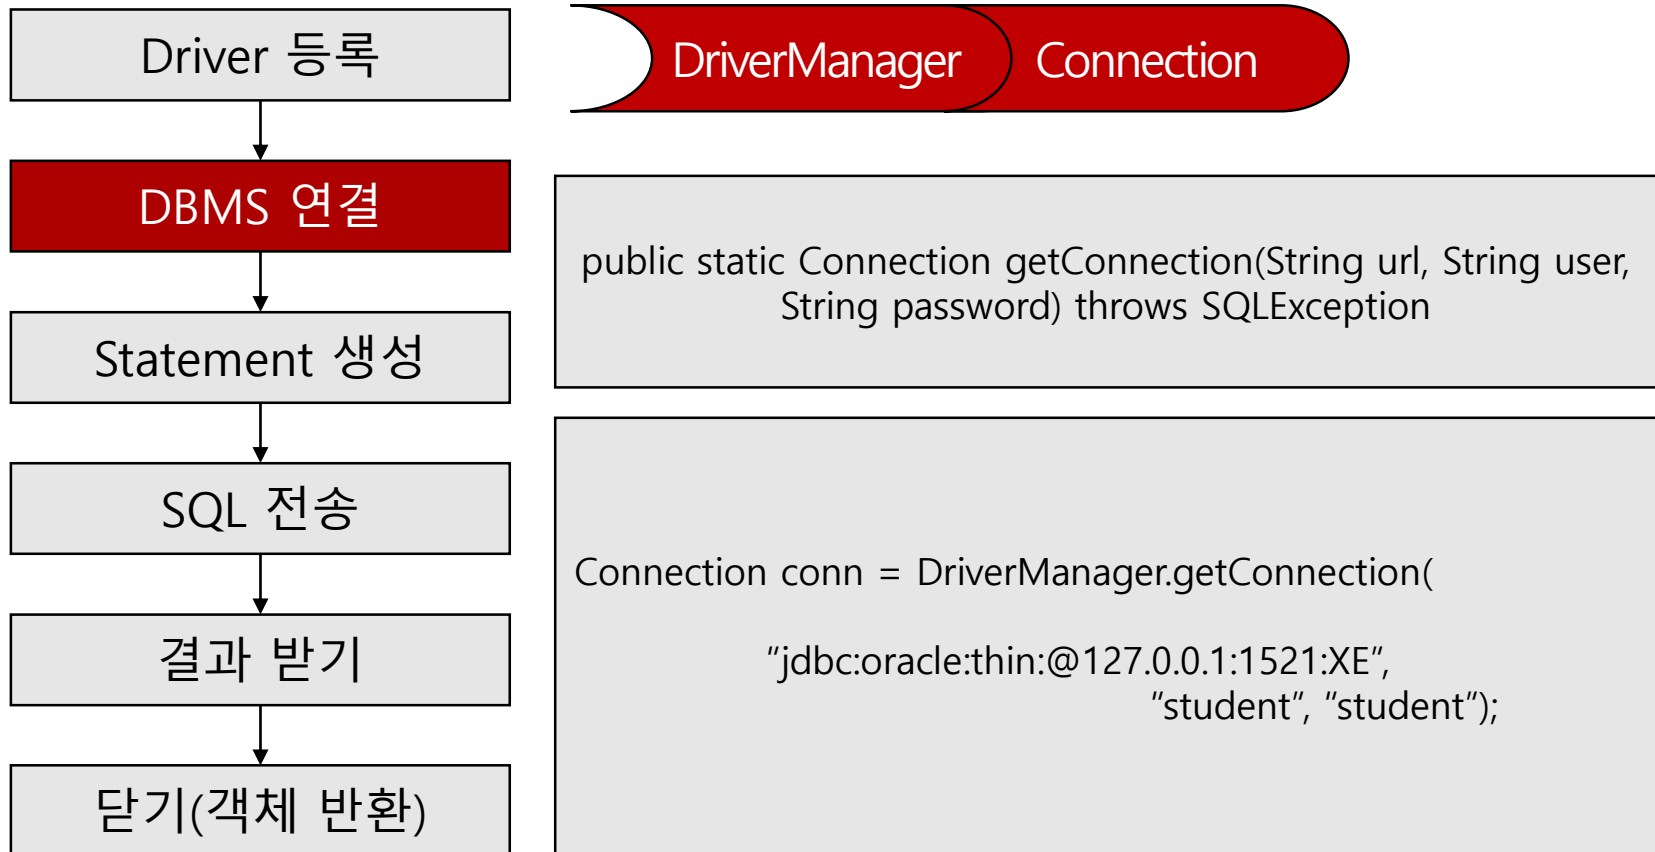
Driver 등록

DBMS 연결

Statement 생성

SQL 전송

결과 받기

닫기(객체 반환)

DriverManager

Connection

public static Connection getConnection(String url, String user, String password) throws SQLException

Connection conn = DriverManager.getConnection(

"jdbc:oracle:thin:@127.0.0.1:1521:XE",

"student", "student");